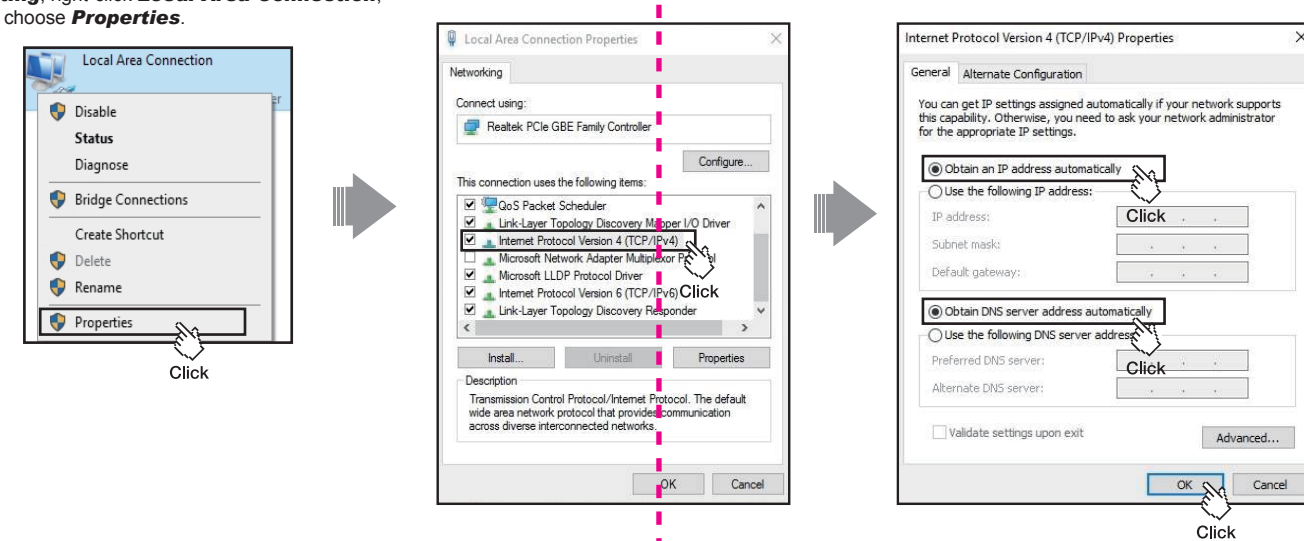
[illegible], right-click Local Area Connection, choose Properties.

Local Area Connection
Disable
Status
Diagnose
Bridge Connections
Create Shortcut
Delete
Rename
Properties
Click

Local Area Connection Properties
Networking
Connect using:
Realtek PCIe GBE Family Controller
Configure...
This connection uses the following items:
QoS Packet Scheduler
Link-Layer Topology Discovery Mapper I/O Driver
Internet Protocol Version 4 (TCP/IPv4)
Microsoft Network Adapter Multiplexor Protocol
Microsoft LLDP Protocol Driver
Internet Protocol Version 6 (TCP/IPv6)
Link-Layer Topology Discovery Responder
Click
Install...
Uninstall
Properties
Description
Transmission Control Protocol/Internet Protocol. The default wide area network protocol that provides communication across diverse interconnected networks.
OK
Cancel

Internet Protocol Version 4 (TCP/IPv4) Properties
General
Alternate Configuration
You can get IP settings assigned automatically if your network supports this capability. Otherwise, you need to ask your network administrator for the appropriate IP settings.
Obtain an IP address automatically
Use the following IP address:
IP address:
Click
Subnet mask:
Default gateway:
Obtain DNS server address automatically
Use the following DNS server addresses:
Preferred DNS server:
Click
Alternate DNS server:
Validate settings upon exit
Advanced...
OK
Cancel
Click